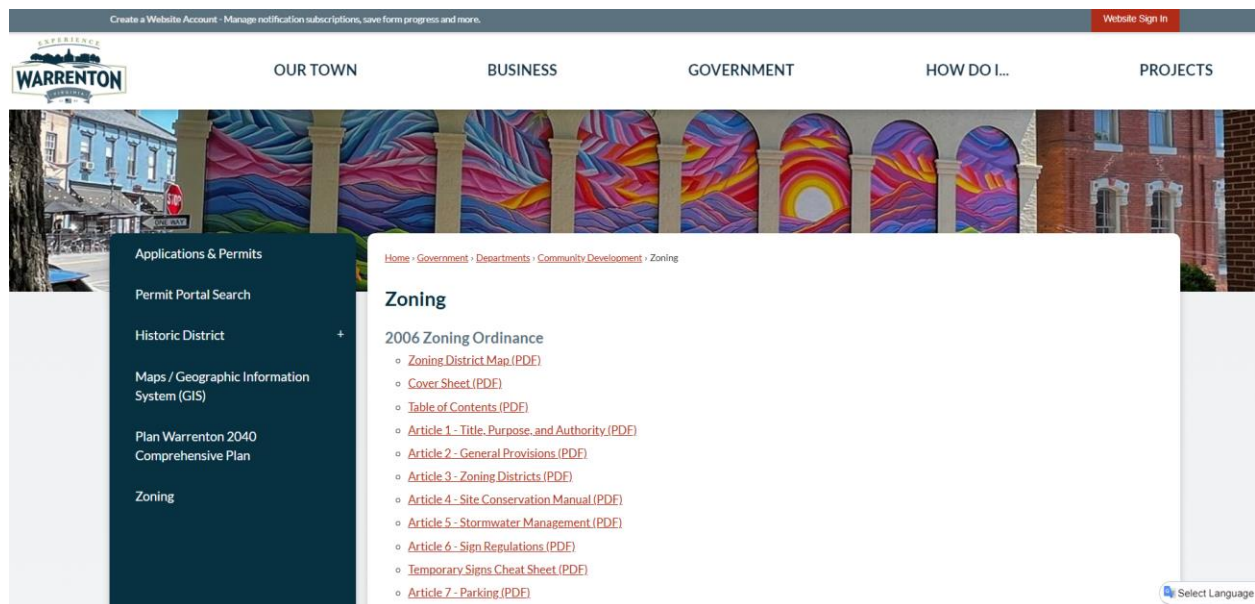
Create a Website Account - Manage notification subscriptions, save form progress and more.

Website Sign In

EXPERIENCE
WARRENTON
VIRGINIA

OUR TOWN

BUSINESS

GOVERNMENT

HOW DO I...

PROJECTS

STOP

ONE WAY

Applications & Permits

Permit Portal Search

Historic District +

Maps / Geographic Information System (GIS)

Plan Warrenton 2040 Comprehensive Plan

Zoning

Home › Government › Departments › Community Development › Zoning

Zoning

2006 Zoning Ordinance

- Zoning District Map (PDF)
- Cover Sheet (PDF)
- Table of Contents (PDF)
- Article 1 - Title, Purpose, and Authority (PDF)
- Article 2 - General Provisions (PDF)
- Article 3 - Zoning Districts (PDF)
- Article 4 - Site Conservation Manual (PDF)
- Article 5 - Stormwater Management (PDF)
- Article 6 - Sign Regulations (PDF)
- Temporary Signs Cheat Sheet (PDF)
- Article 7 - Parking (PDF)

Select Language